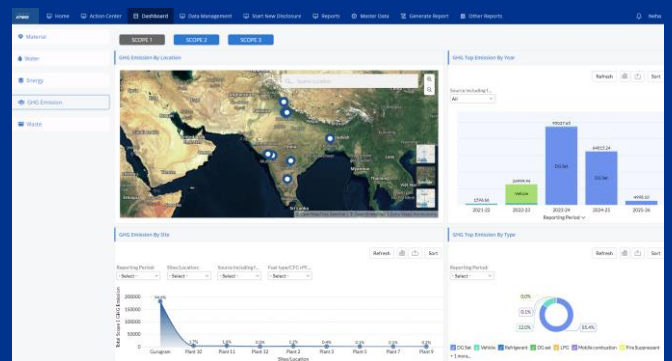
Home Action Center Dashboard Data Management Start New Disclosure Reports Master Data Generate Report Other Reports Neha

Material

Water

Energy

GHG Emission

Waste

SCOPE 1 SCOPE 2 SCOPE 3

GHG Emission By Location

Search Location

GHG Top Emission By Year

Refresh Sort

Source Including f...

All

1746.66

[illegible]

99327.43

DG Set

44815.24

DG Set

4490.12

2021-22 2022-23 2023-24 2024-25 2025-26

Reporting Period

GHG Emission By Site

Refresh Sort

Reporting Period Sites/Location Source Including f... Fuel type/CFC/PF...

- Select - - Select - - Select - - Select -

200000

150000

100000

50000

0

Total Scope 1 GHG Emission

Gurugram Plant 10 Plant 11 Plant 12 Plant 2 Plant 3 Plant 5 Plant 7 Plant 9

Sites/Location

GHG Top Emission By Type

Refresh Sort

Reporting Period

- Select -

0.0%

0.1%

12.0%

81.4%

DG Set Vehicle Refrigerant DG set LPG Mobile combustion Fire Suppressant

1 more...